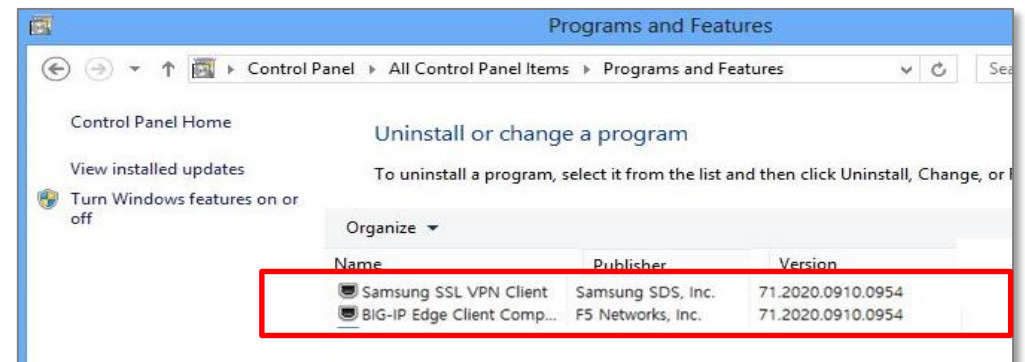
Programs and Features

Control Panel ▸ All Control Panel Items ▸ Programs and Features

Sea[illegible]

Control Panel Home

View installed updates

Turn Windows features on or off

Uninstall or change a program

To uninstall a program, select it from the list and then click Uninstall, Change, or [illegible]

Organize ▾

| Name | Publisher | Version |
|---|---|---|
| Samsung SSL VPN Client | Samsung SDS, Inc. | 71.2020.0910.0954 |
| BIG-IP Edge Client Comp... | F5 Networks, Inc. | 71.2020.0910.0954 |